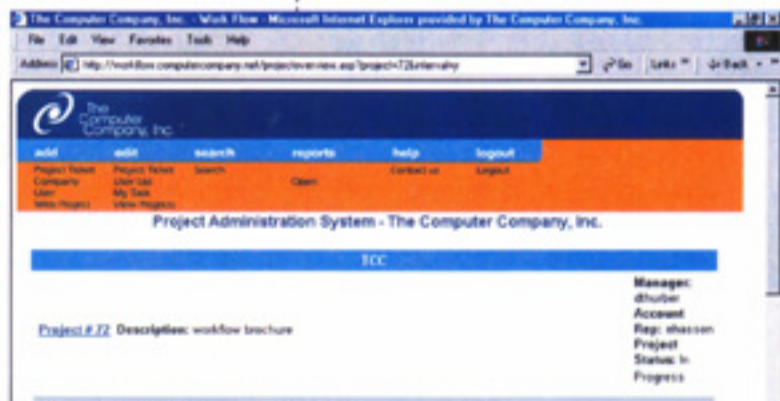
The Computer Company, Inc. - Work Flow - Microsoft Internet Explorer provided by The Computer Company, Inc.

File Edit View Favorites Tools Help

Address http://workflow.computercompany.net/project/overview.asp?project=72&interval=y

Go Links Back

The Computer Company, Inc.

add edit search reports help logout

Project Ticket Company User Web Project

Project Ticket User List My Task View Projects

Search

Open

Contact us

Logout

Project Administration System - The Computer Company, Inc.

TCC

Project # 72 Description: workflow brochure

Manager: dthuber Account Rep: shassan Project Status: In Progress